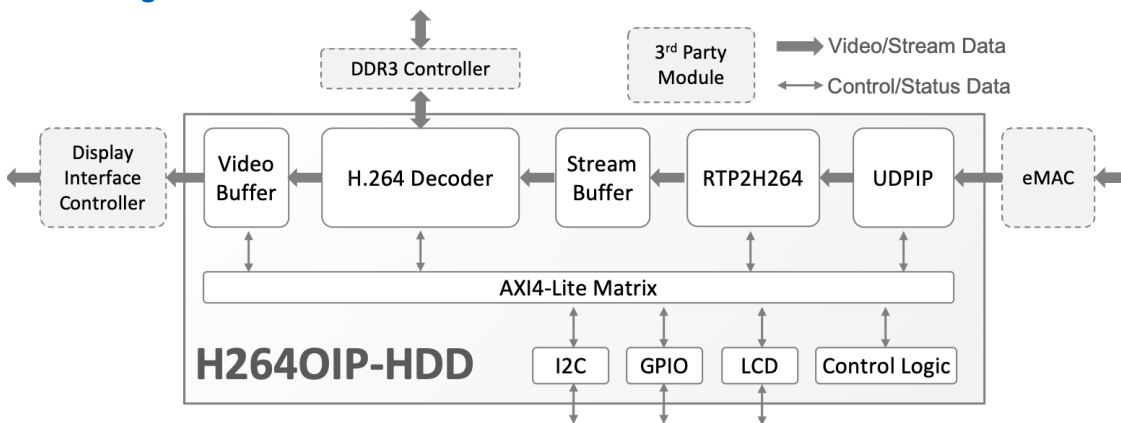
DDR3 Controller

3rd Party Module

Video/Stream Data

Control/Status Data

Display Interface Controller

Video Buffer

H.264 Decoder

Stream Buffer

RTP2H264

UDPIP

eMAC

AXI4-Lite Matrix

H264OIP-HDD

I2C

GPIO

LCD

Control Logic